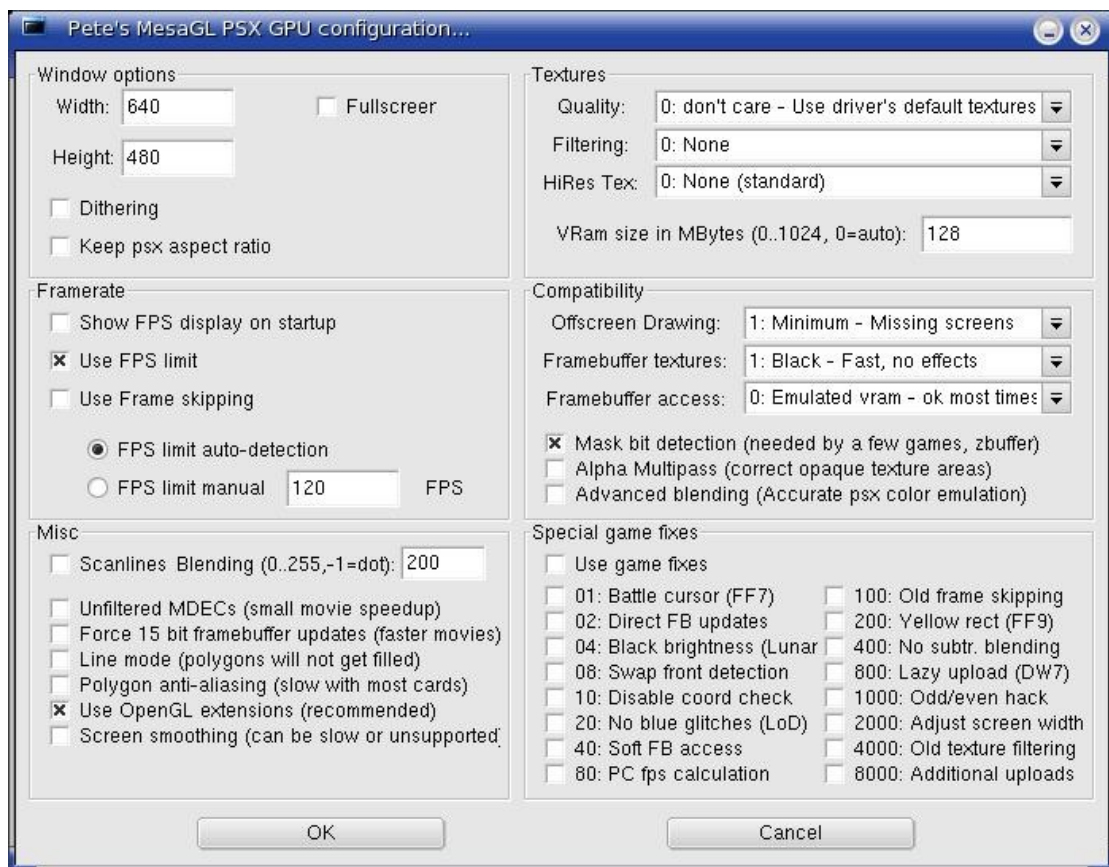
Pete's MesaGL PSX GPU configuration...

Window options
Width: 640
Fullscreer
Height: 480
Dithering
Keep psx aspect ratio

Framerate
Show FPS display on startup
Use FPS limit
Use Frame skipping
FPS limit auto-detection
FPS limit manual 120 FPS

Misc
Scanlines Blending (0..255,-1=dot): 200
Unfiltered MDECs (small movie speedup)
Force 15 bit framebuffer updates (faster movies)
Line mode (polygons will not get filled)
Polygon anti-aliasing (slow with most cards)
Use OpenGL extensions (recommended)
Screen smoothing (can be slow or unsupported

Textures
Quality: 0: don't care - Use driver's default textures
Filtering: 0: None
HiRes Tex: 0: None (standard)
VRam size in MBytes (0..1024, 0=auto): 128

Compatibility
Offscreen Drawing: 1: Minimum - Missing screens
Framebuffer textures: 1: Black - Fast, no effects
Framebuffer access: 0: Emulated vram - ok most times
Mask bit detection (needed by a few games, zbuffer)
Alpha Multipass (correct opaque texture areas)
Advanced blending (Accurate psx color emulation)

Special game fixes
Use game fixes
01: Battle cursor (FF7)
02: Direct FB updates
04: Black brightness (Lunar
08: Swap front detection
10: Disable coord check
20: No blue glitches (LoD)
40: Soft FB access
80: PC fps calculation
100: Old frame skipping
200: Yellow rect (FF9)
400: No subtr. blending
800: Lazy upload (DW7)
1000: Odd/even hack
2000: Adjust screen width
4000: Old texture filtering
8000: Additional uploads

OK
Cancel